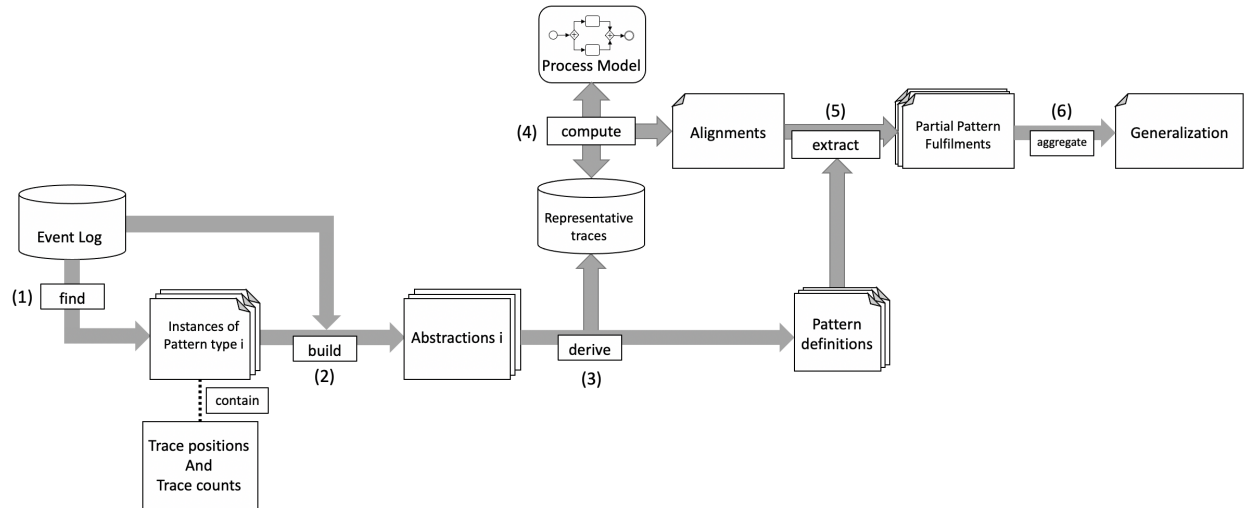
Process Model

(4) compute

Alignments

(5) extract

Partial Pattern Fulfilments

(6) aggregate

Generalization

Representative traces

Event Log

(1) find

Instances of Pattern type i

build

(2)

Abstractions i

derive

(3)

Pattern definitions

contain

Trace positions And Trace counts